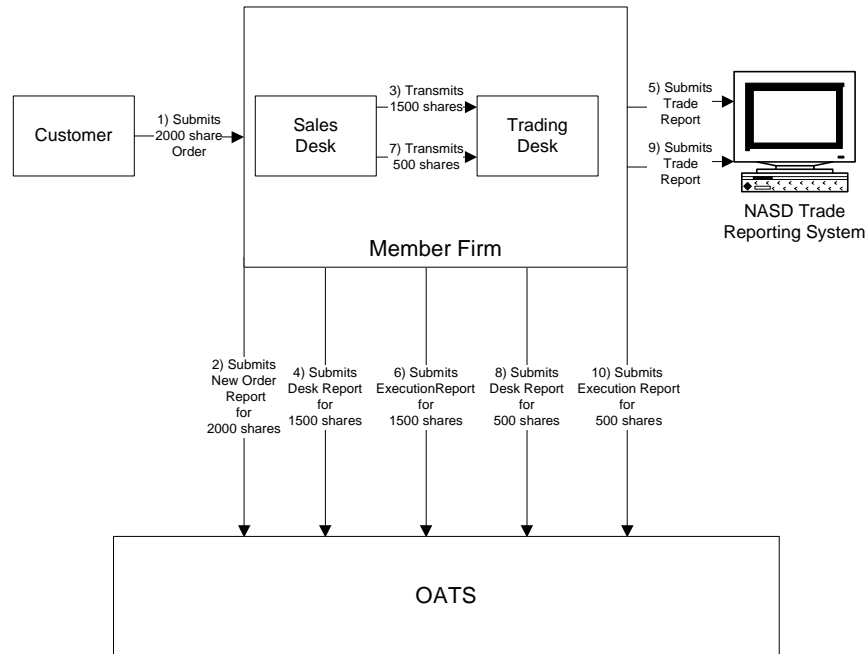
Customer

1) Submits 2000 share Order

Sales Desk

3) Transmits 1500 shares

7) Transmits 500 shares

Trading Desk

5) Submits Trade Report

9) Submits Trade Report

NASD Trade Reporting System

Member Firm

2) Submits New Order Report for 2000 shares

4) Submits Desk Report for 1500 shares

6) Submits ExecutionReport for 1500 shares

8) Submits Desk Report for 500 shares

10) Submits Execution Report for 500 shares

OATS